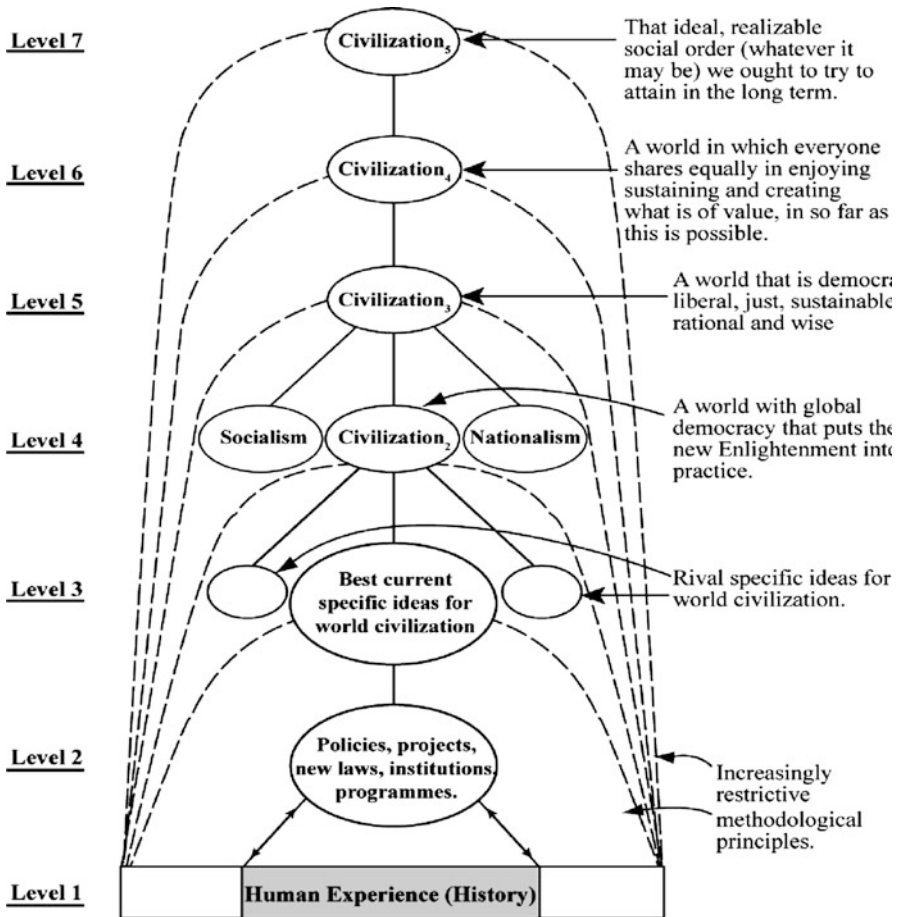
Level 7

Civilization$_5$

That ideal, realizable social order (whatever it may be) we ought to try to attain in the long term.

Level 6

Civilization$_4$

A world in which everyone shares equally in enjoying sustaining and creating what is of value, in so far as this is possible.

Level 5

Civilization$_3$

A world that is democra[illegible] liberal, just, sustainable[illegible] rational and wise

Level 4

Socialism

Civilization$_2$

Nationalism

A world with global democracy that puts the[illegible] new Enlightenment into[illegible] practice.

Level 3

Best current specific ideas for world civilization

Rival specific ideas for world civilization.

Level 2

Policies, projects, new laws, institutions, programmes.

Increasingly restrictive methodological principles.

Level 1

Human Experience (History)